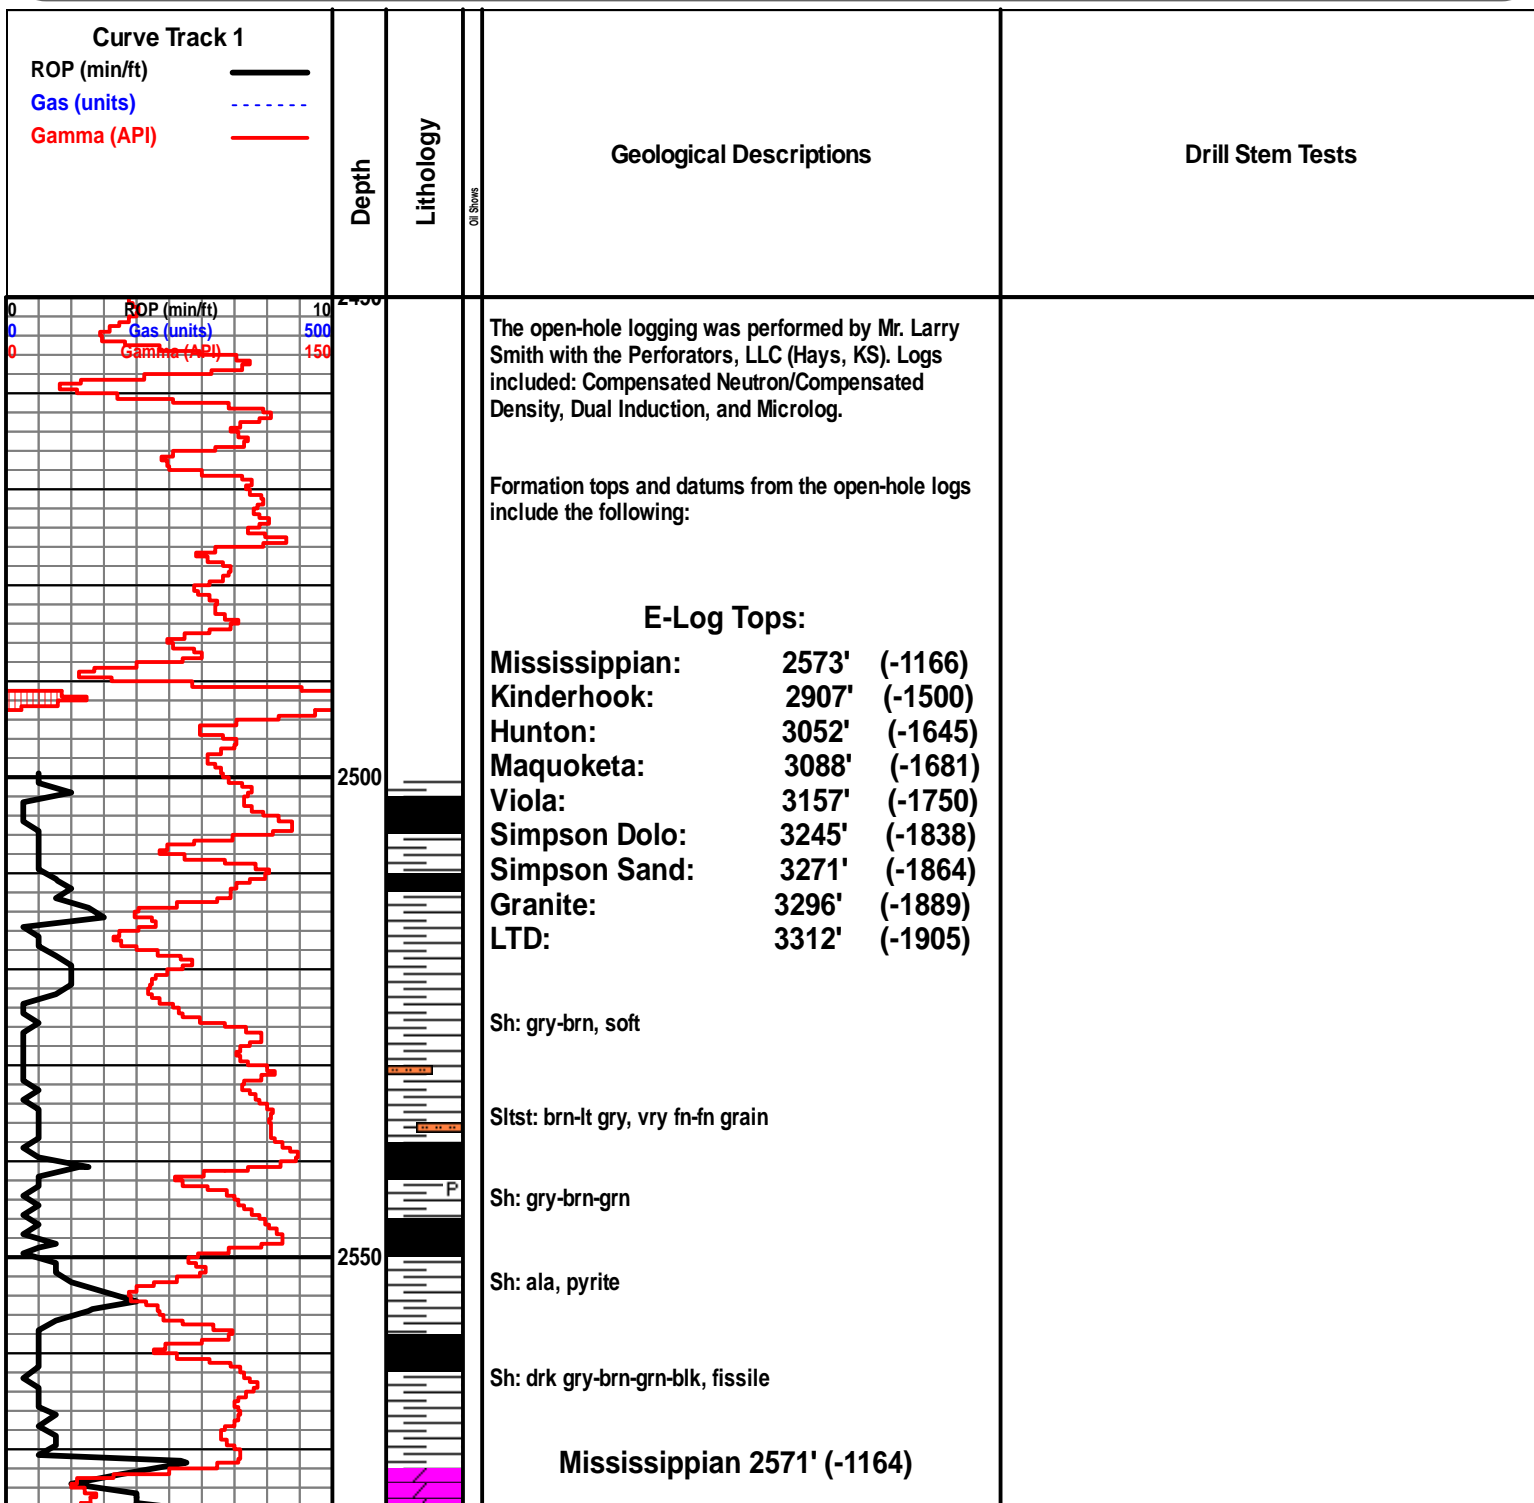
Curve Track 1
ROP (min/ft)
Gas (units)
Gamma (API)

Depth

Lithology

Oil Shows

Geological Descriptions

Drill Stem Tests

0 ROP (min/ft) 10
0 Gas (units) 500
0 Gamma (API) 150

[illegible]

2500

2550

P

The open-hole logging was performed by Mr. Larry Smith with the Perforators, LLC (Hays, KS). Logs included: Compensated Neutron/Compensated Density, Dual Induction, and Microlog.

Formation tops and datums from the open-hole logs include the following:

E-Log Tops:

| | | |
|---|---|---|
| Mississippian: | 2573' | (-1166) |
| Kinderhook: | 2907' | (-1500) |
| Hunton: | 3052' | (-1645) |
| Maquoketa: | 3088' | (-1681) |
| Viola: | 3157' | (-1750) |
| Simpson Dolo: | 3245' | (-1838) |
| Simpson Sand: | 3271' | (-1864) |
| Granite: | 3296' | (-1889) |
| LTD: | 3312' | (-1905) |

Sh: gry-brn, soft

Sltst: brn-lt gry, vry fn-fn grain

Sh: gry-brn-grn

Sh: ala, pyrite

Sh: drk gry-brn-grn-blk, fissile

Mississippian 2571' (-1164)